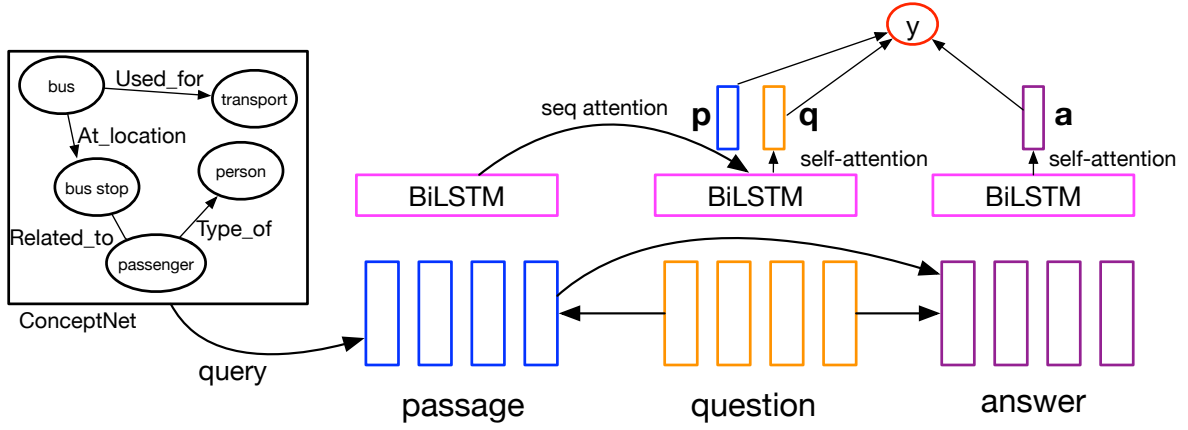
y

p

q

a

seq attention

self-attention

self-attention

BiLSTM

BiLSTM

BiLSTM

bus

Used_for

transport

At_location

bus stop

person

Related_to

Type_of

passenger

ConceptNet

query

passage

question

answer